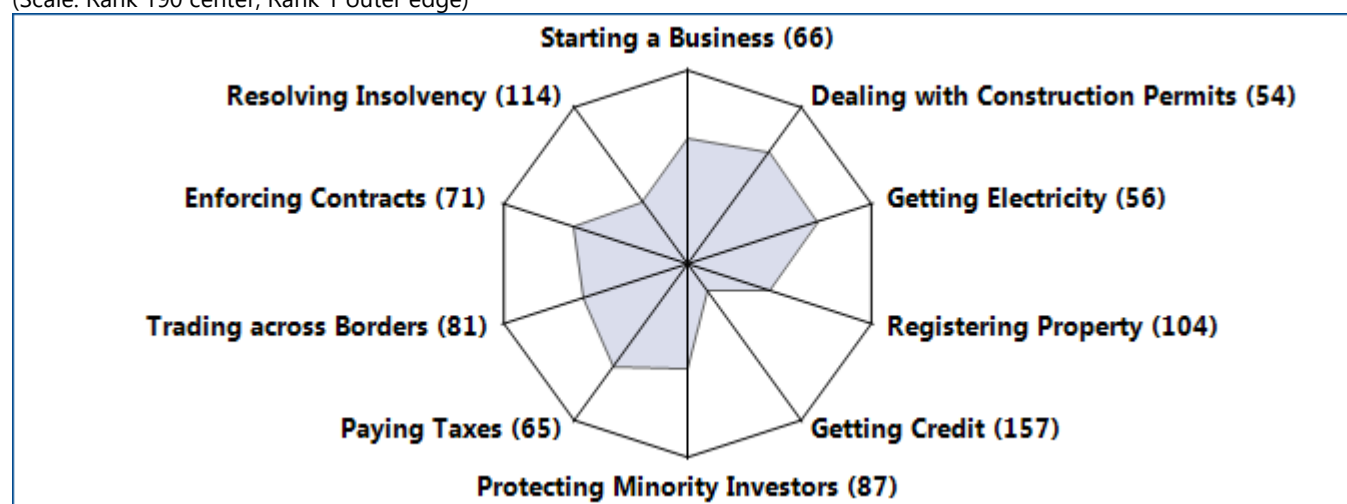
(Scale: Rank 190 center, Rank 1 outer edge)

Starting a Business (66)
Dealing with Construction Permits (54)
Resolving Insolvency (114)
Enforcing Contracts (71)
Getting Electricity (56)
Trading across Borders (81)
Registering Property (104)
Paying Taxes (65)
Getting Credit (157)
Protecting Minority Investors (87)